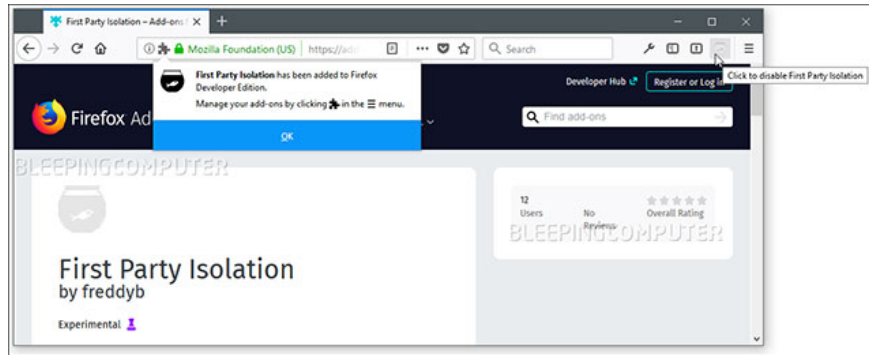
First Party Isolation – Add-ons f ×

Mozilla Foundation (US) | https://add

Search

Click to disable First Party Isolation

First Party Isolation has been added to Firefox Developer Edition.

Manage your add-ons by clicking in the ☰ menu.

OK

Developer Hub

Register or Log in

Firefox Ad

Find add-ons

BLEEPINGCOMPUTER

12
Users

No
Reviews

Overall Rating

BLEEPINGCOMPUTER

First Party Isolation
by freddyb

Experimental